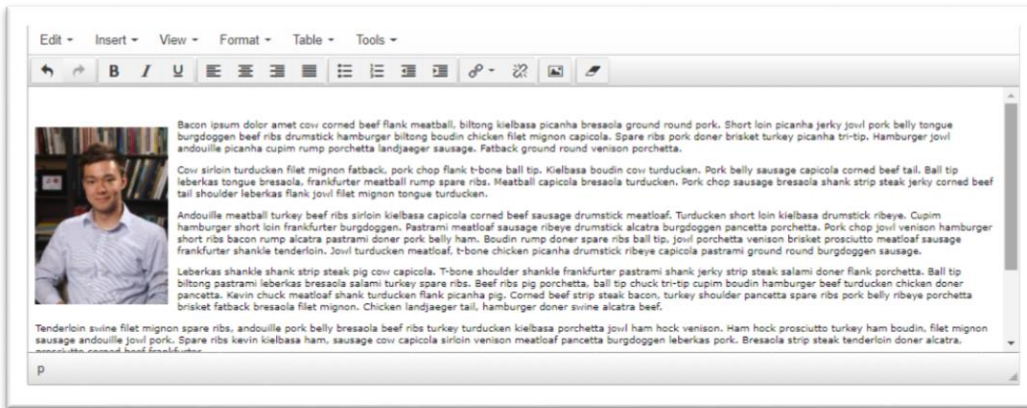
Edit ▾ Insert ▾ View ▾ Format ▾ Table ▾ Tools ▾

B I U

Bacon ipsum dolor amet cow corned beef flank meatball, biltong kielbasa picanha bresaola ground round pork. Short loin picanha jerky jowl pork belly tongue burgdoggen beef ribs drumstick hamburger biltong boudin chicken filet mignon capicola. Spare ribs pork doner brisket turkey picanha tri-tip. Hamburger jowl andouille picanha cupim rump porchetta landjaeger sausage. Fatback ground round venison porchetta.

Cow sirloin turducken filet mignon fatback, pork chop flank t-bone ball tip. Kielbasa boudin cow turducken. Pork belly sausage capicola corned beef tail. Ball tip leberkas tongue bresaola, frankfurter meatball rump spare ribs. Meatball capicola bresaola turducken. Pork chop sausage bresaola shank strip steak jerky corned beef tail shoulder leberkas flank jowl filet mignon tongue turducken.

Andouille meatball turkey beef ribs sirloin kielbasa capicola corned beef sausage drumstick meatloaf. Turducken short loin kielbasa drumstick ribeye. Cupim hamburger short loin frankfurter burgdoggen. Pastrami meatloaf sausage ribeye drumstick alcatra burgdoggen pancetta porchetta. Pork chop jowl venison hamburger short ribs bacon rump alcatra pastrami doner pork belly ham. Boudin rump doner spare ribs ball tip, jowl porchetta venison brisket prosciutto meatloaf sausage frankfurter shankle tenderloin. Jowl turducken meatloaf, t-bone chicken picanha drumstick ribeye capicola pastrami ground round burgdoggen sausage.

Leberkas shankle shank strip steak pig cow capicola. T-bone shoulder shankle frankfurter pastrami shank jerky strip steak salami doner flank porchetta. Ball tip biltong pastrami leberkas bresaola salami turkey spare ribs. Beef ribs pig porchetta, ball tip chuck tri-tip cupim boudin hamburger beef turducken chicken doner pancetta. Kevin chuck meatloaf shank turducken flank picanha pig. Corned beef strip steak bacon, turkey shoulder pancetta spare ribs pork belly ribeye porchetta brisket fatback bresaola filet mignon. Chicken landjaeger tail, hamburger doner swine alcatra beef.

Tenderloin swine filet mignon spare ribs, andouille pork belly bresaola beef ribs turkey turducken kielbasa porchetta jowl ham hock venison. Ham hock prosciutto turkey ham boudin, filet mignon sausage andouille jowl pork. Spare ribs kevin kielbasa ham, sausage cow capicola sirloin venison meatloaf pancetta burgdoggen leberkas pork. Bresaola strip steak tenderloin doner alcatra, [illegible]

p